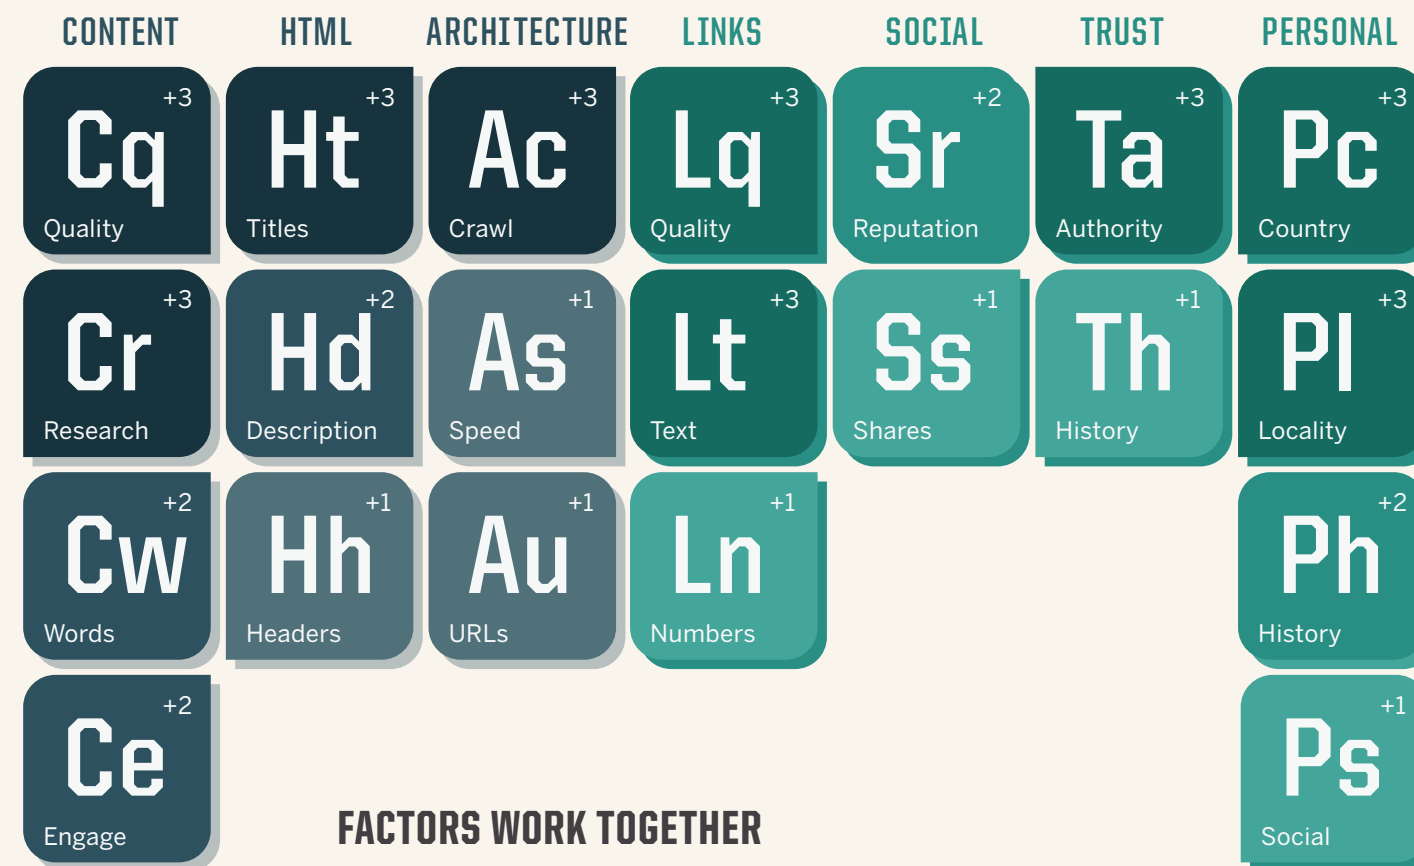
CONTENT HTML ARCHITECTURE LINKS SOCIAL TRUST PERSONAL

+3 Cq Quality
+3 Ht Titles
+3 Ac Crawl
+3 Lq Quality
+2 Sr Reputation
+3 Ta Authority
+3 Pc Country

+3 Cr Research
+2 Hd Description
+1 As Speed
+3 Lt Text
+1 Ss Shares
+1 Th History
+3 Pl Locality

+2 Cw Words
+1 Hh Headers
+1 Au URLs
+1 Ln Numbers
+2 Ph History

+2 Ce Engage
+1 Ps Social

FACTORS WORK TOGETHER